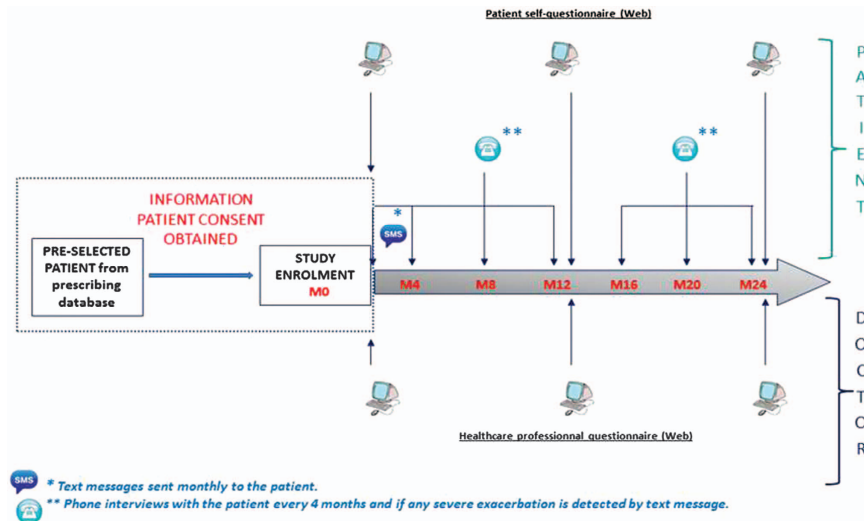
Patient self-questionnaire (Web)

P
A
T
I
E
N
T

INFORMATION
PATIENT CONSENT
OBTAINED

PRE-SELECTED PATIENT from prescribing database

STUDY ENROLMENT
M0

*
SMS

**

**

M4 M8 M12 M16 M20 M24

D
O
C
T
O
R

Healthcare professionnal questionnaire (Web)

SMS * Text messages sent monthly to the patient.
** Phone interviews with the patient every 4 months and if any severe exacerbation is detected by text message.